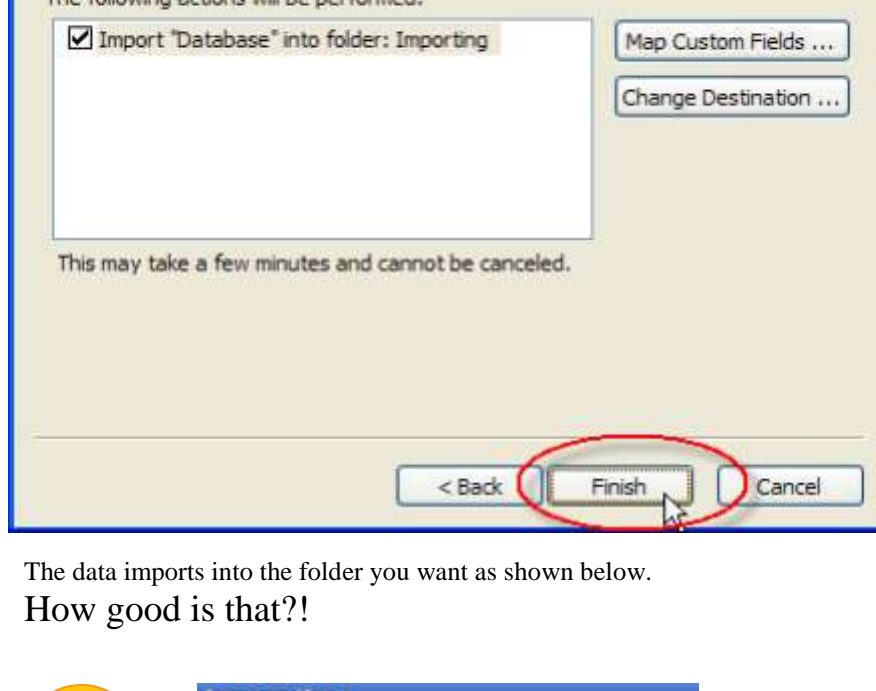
The following actions will be performed:

Import "Database" into folder: Importing

Map Custom Fields ...

Change Destination ...

This may take a few minutes and cannot be canceled.

< Back

Finish

Cancel

The data imports into the folder you want as shown below.

How good is that?!